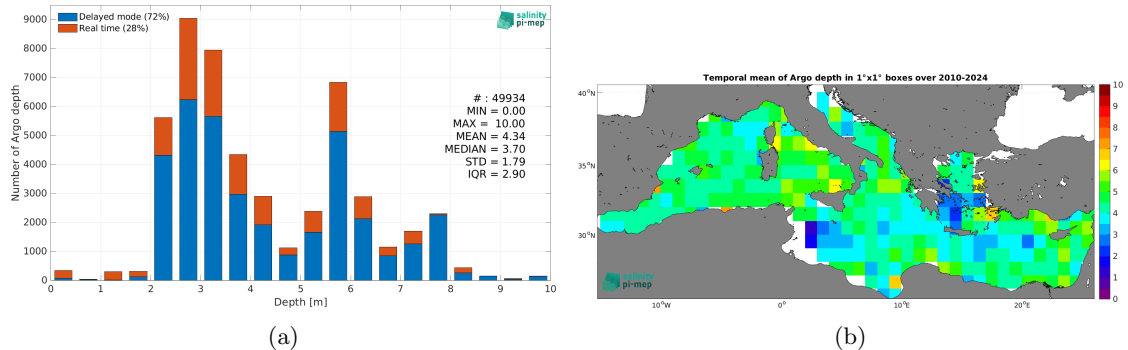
Delayed mode (72%)
Real time (28%)

salinity pi-mep

Number of Argo depth

9000
8000
7000
6000
5000
4000
3000
2000
1000
0

# : 49934
MIN = 0.00
MAX = 10.00
MEAN = 4.34
MEDIAN = 3.70
STD = 1.79
IQR = 2.90

0 1 2 3 4 5 6 7 8 9 10
Depth [m]

(a)

Temporal mean of Argo depth in 1°x1° boxes over 2010-2024

40°N
35°N
30°N

10°W 0° 10°E 20°E

10
9
8
7
6
5
4
3
2
1
0

salinity pi-mep

(b)